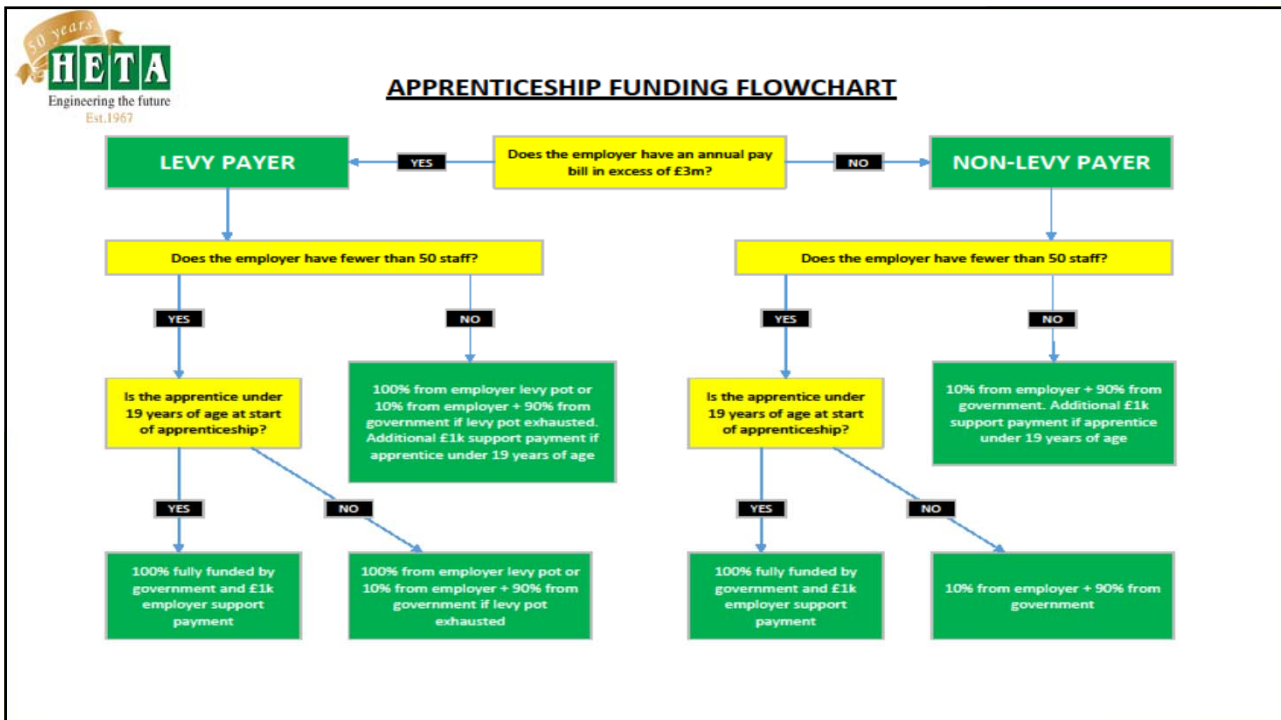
50 years
HETA
Engineering the future
Est.1967

APPRENTICESHIP FUNDING FLOWCHART

LEVY PAYER

YES

Does the employer have an annual pay bill in excess of £3m?

NO

NON-LEVY PAYER

Does the employer have fewer than 50 staff?

YES

NO

Is the apprentice under 19 years of age at start of apprenticeship?

100% from employer levy pot or 10% from employer + 90% from government if levy pot exhausted. Additional £1k support payment if apprentice under 19 years of age

YES

NO

100% fully funded by government and £1k employer support payment

100% from employer levy pot or 10% from employer + 90% from government if levy pot exhausted

Does the employer have fewer than 50 staff?

YES

NO

Is the apprentice under 19 years of age at start of apprenticeship?

10% from employer + 90% from government. Additional £1k support payment if apprentice under 19 years of age

YES

NO

100% fully funded by government and £1k employer support payment

10% from employer + 90% from government